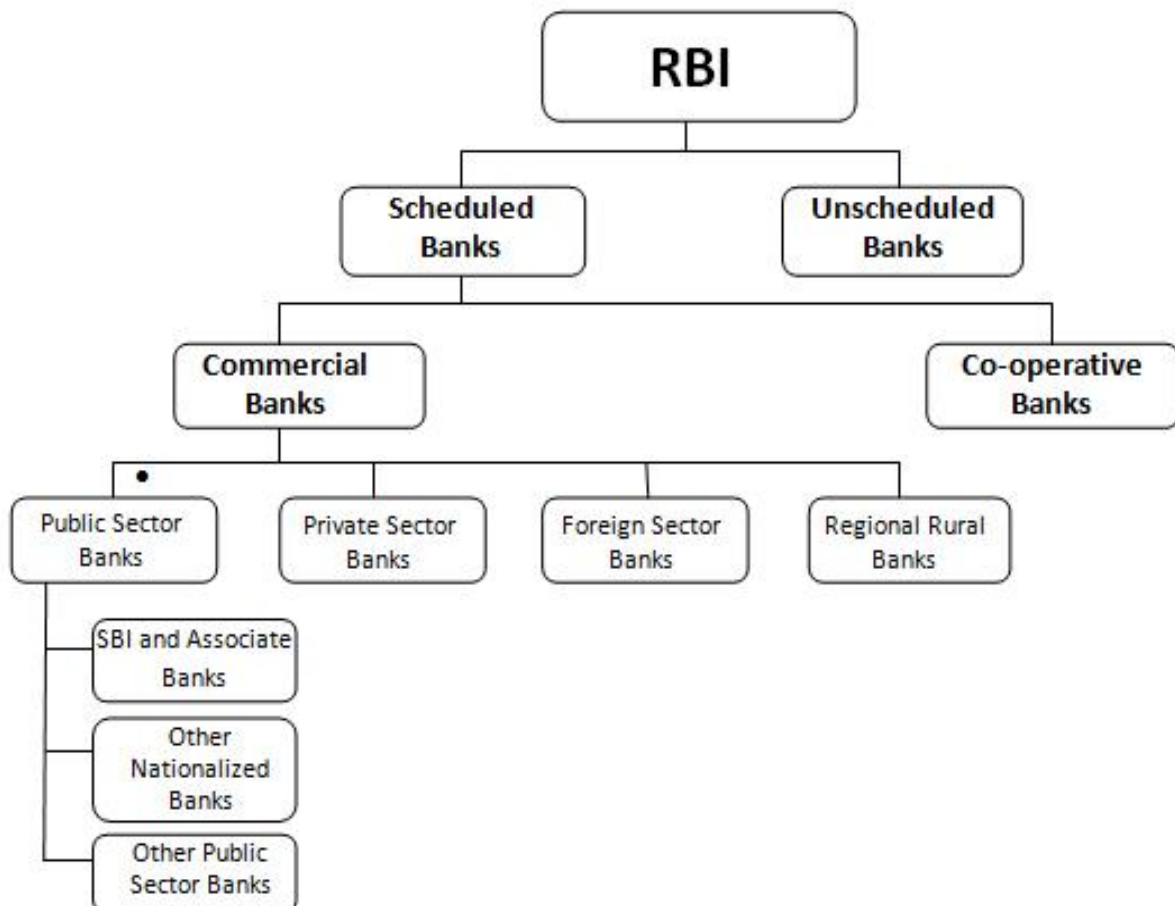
RBI

Scheduled Banks

Unscheduled Banks

Commercial Banks

Co-operative Banks

Public Sector Banks

Private Sector Banks

Foreign Sector Banks

Regional Rural Banks

SBI and Associate Banks

Other Nationalized Banks

Other Public Sector Banks